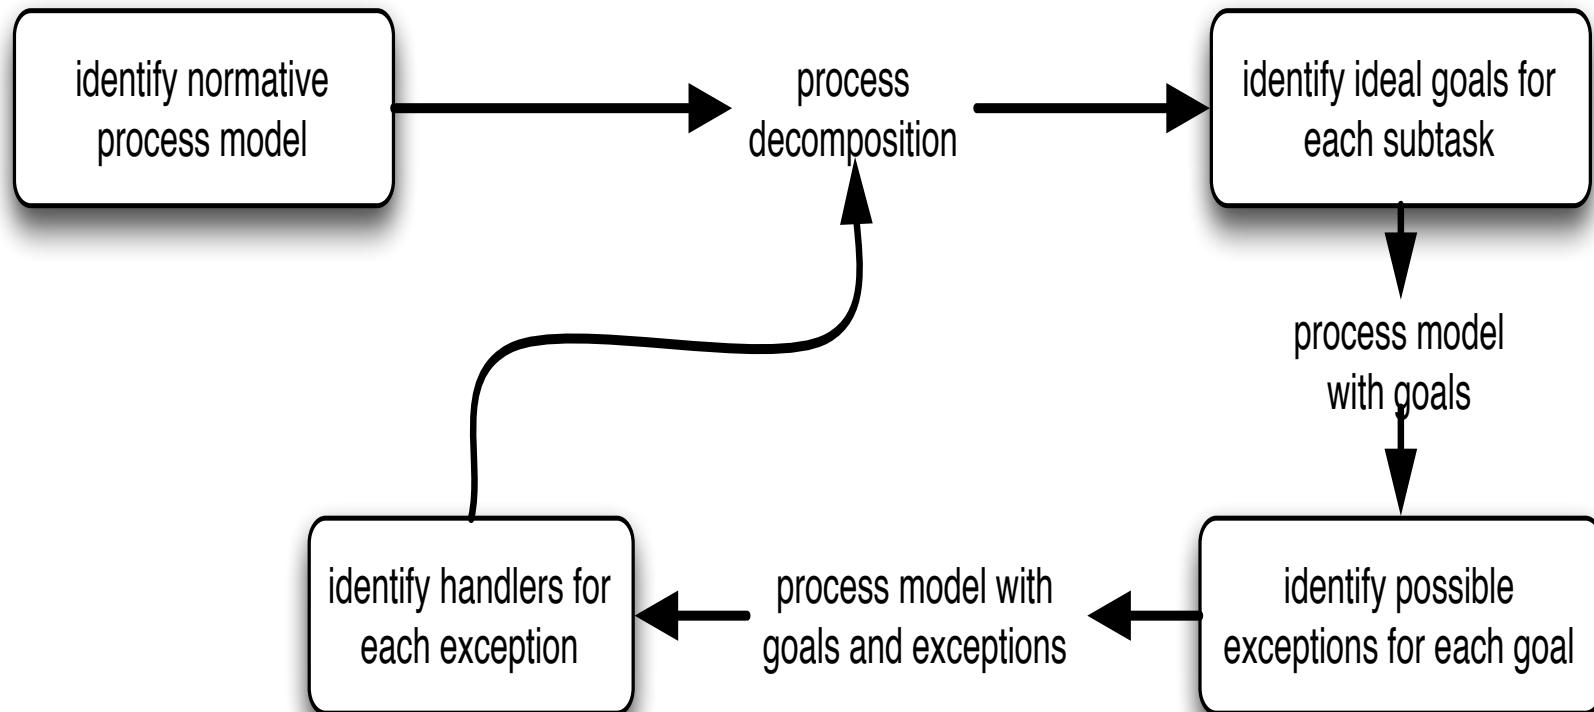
identify normative process model

process decomposition

identify ideal goals for each subtask

process model with goals

identify possible exceptions for each goal

process model with goals and exceptions

identify handlers for each exception